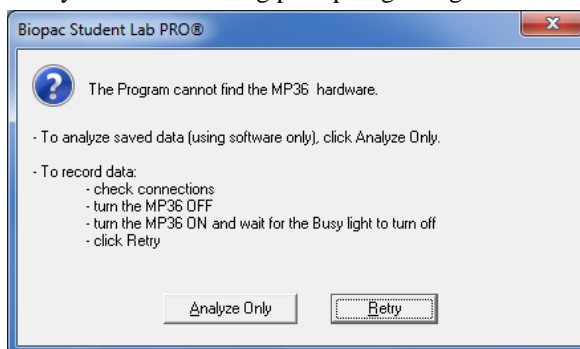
Biopac Student Lab PRO®

The Program cannot find the MP36 hardware.

- To analyze saved data (using software only), click Analyze Only.

- To record data:
- check connections
- turn the MP36 OFF
- turn the MP36 ON and wait for the Busy light to turn off
- click Retry

Analyze Only

Retry